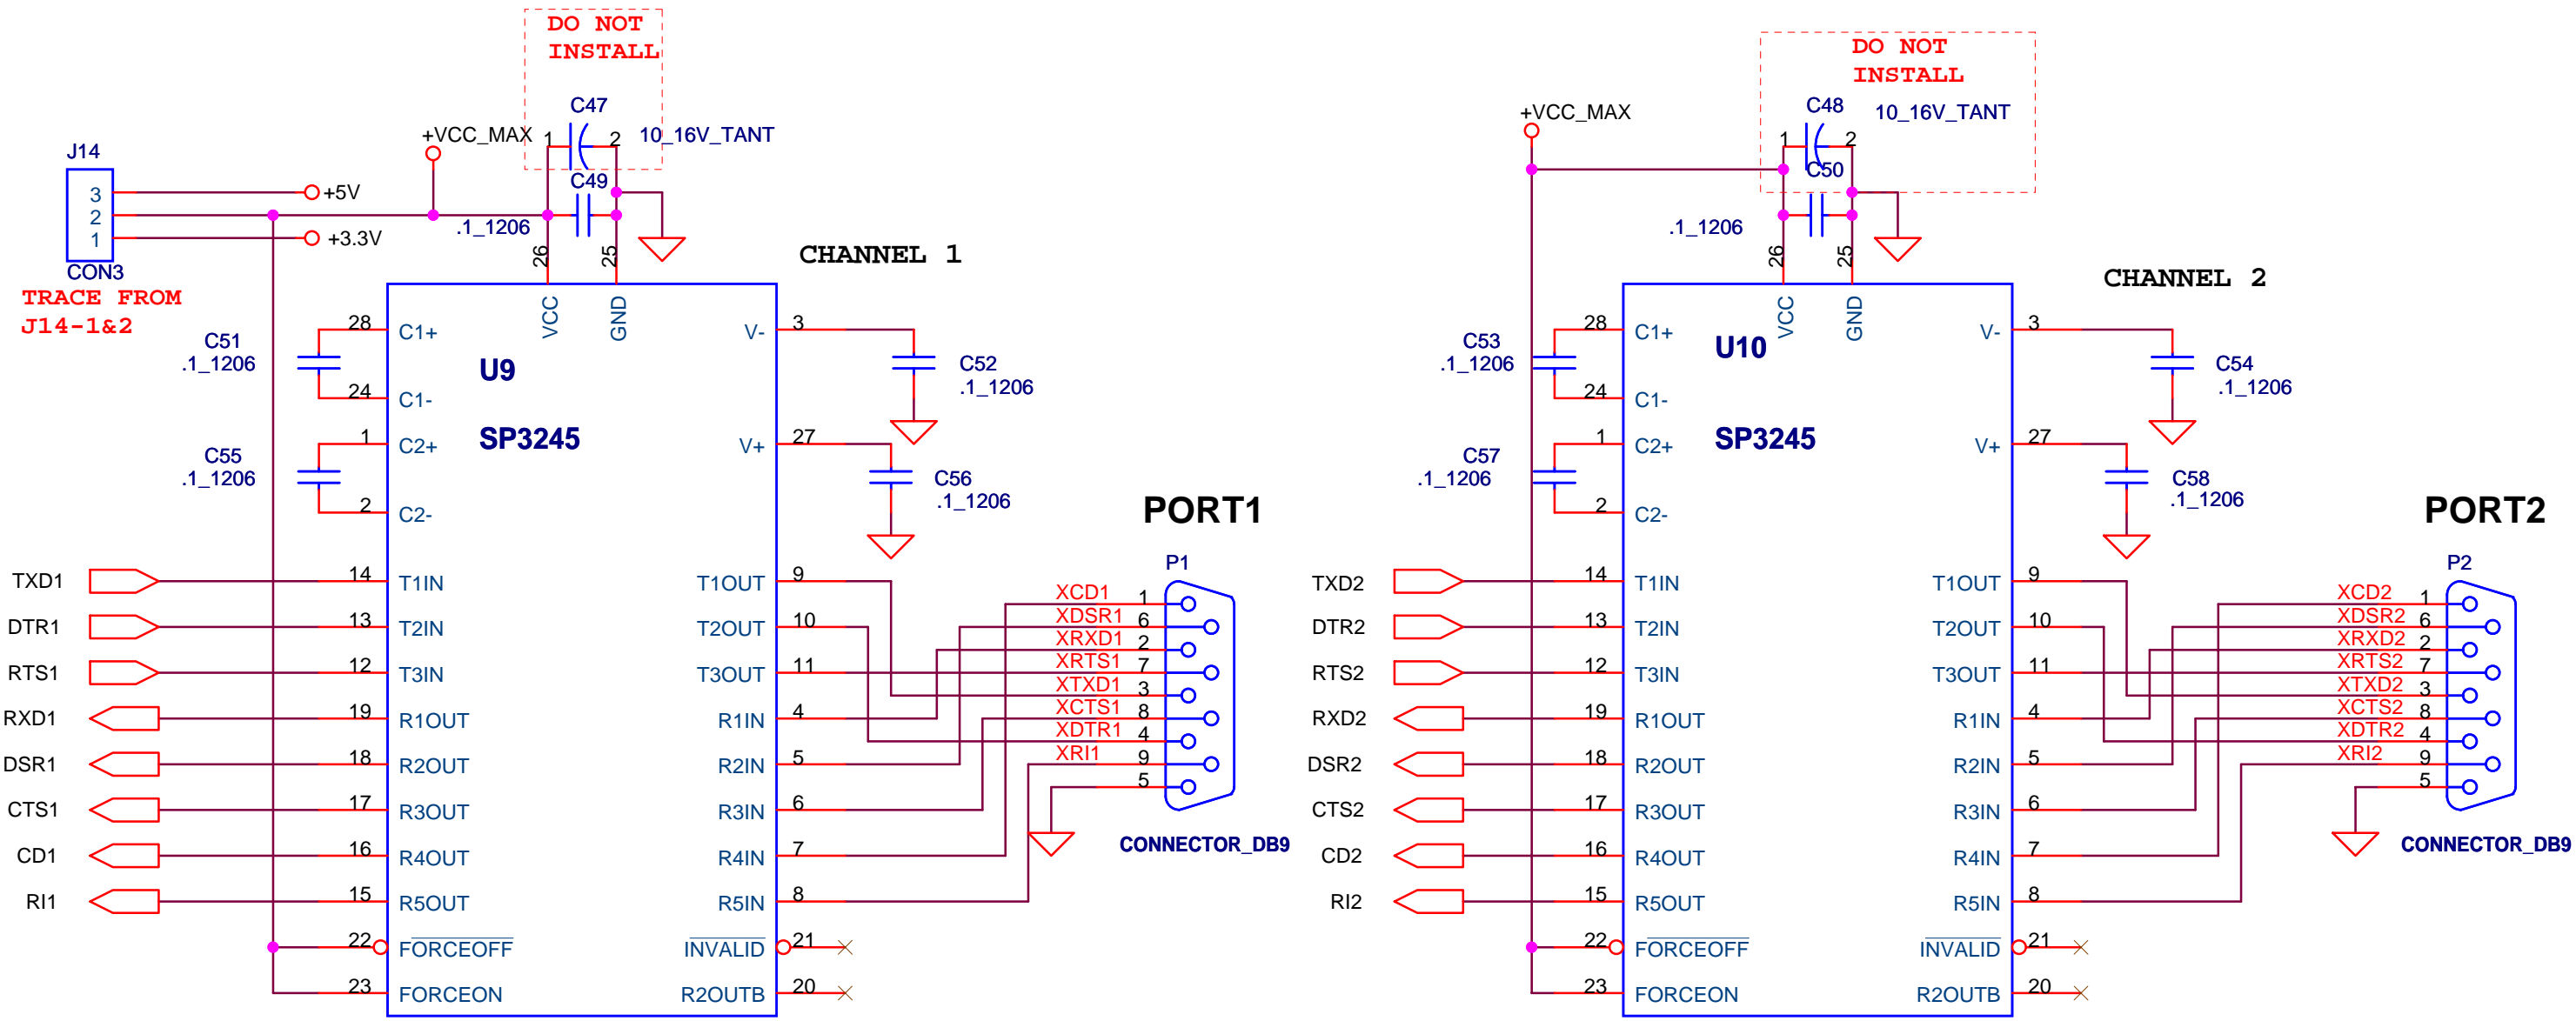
DO NOT INSTALL

C47

+VCC_MAX 1 2 10_16V_TANT

J14

C49

3 +5V

2 .1_1206

1 +3.3V

CON3

TRACE FROM J14-1&2

26 25

CHANNEL 1

VCC GND

C51 .1_1206 28 C1+ 3 V- C52 .1_1206

24 C1-

U9

C55 .1_1206 1 C2+ SP3245 27 V+ C56 .1_1206

2 C2-

PORT1

P1

TXD1 14 T1IN T1OUT 9

XCD1 1

DTR1 13 T2IN T2OUT 10

XDSR1 6

XRXD1 2

RTS1 12 T3IN T3OUT 11

XRTS1 7

XTXD1 3

RXD1 19 R1OUT R1IN 4

XCTS1 8

XDTR1 4

DSR1 18 R2OUT R2IN 5

XRI1 9

5

CTS1 17 R3OUT R3IN 6

CONNECTOR_DB9

CD1 16 R4OUT R4IN 7

RI1 15 R5OUT R5IN 8

22 $\overline{FORCEOFF}$ $\overline{INVALID}$ 21

23 FORCEON R2OUTB 20

DO NOT INSTALL

+VCC_MAX

C48

10_16V_TANT

1 2

C50

.1_1206

26 25

CHANNEL 2

VCC GND

C53 .1_1206 28 C1+ U10 3 V- C54 .1_1206

24 C1-

C57 .1_1206 1 C2+ SP3245 27 V+ C58 .1_1206

2 C2-

PORT2

P2

TXD2 14 T1IN T1OUT 9

XCD2 1

DTR2 13 T2IN T2OUT 10

XDSR2 6

XRXD2 2

RTS2 12 T3IN T3OUT 11

XRTS2 7

XTXD2 3

RXD2 19 R1OUT R1IN 4

XCTS2 8

XDTR2 4

DSR2 18 R2OUT R2IN 5

XRI2 9

5

CTS2 17 R3OUT R3IN 6

CONNECTOR_DB9

CD2 16 R4OUT R4IN 7

RI2 15 R5OUT R5IN 8

22 $\overline{FORCEOFF}$ $\overline{INVALID}$ 21

23 FORCEON R2OUTB 20